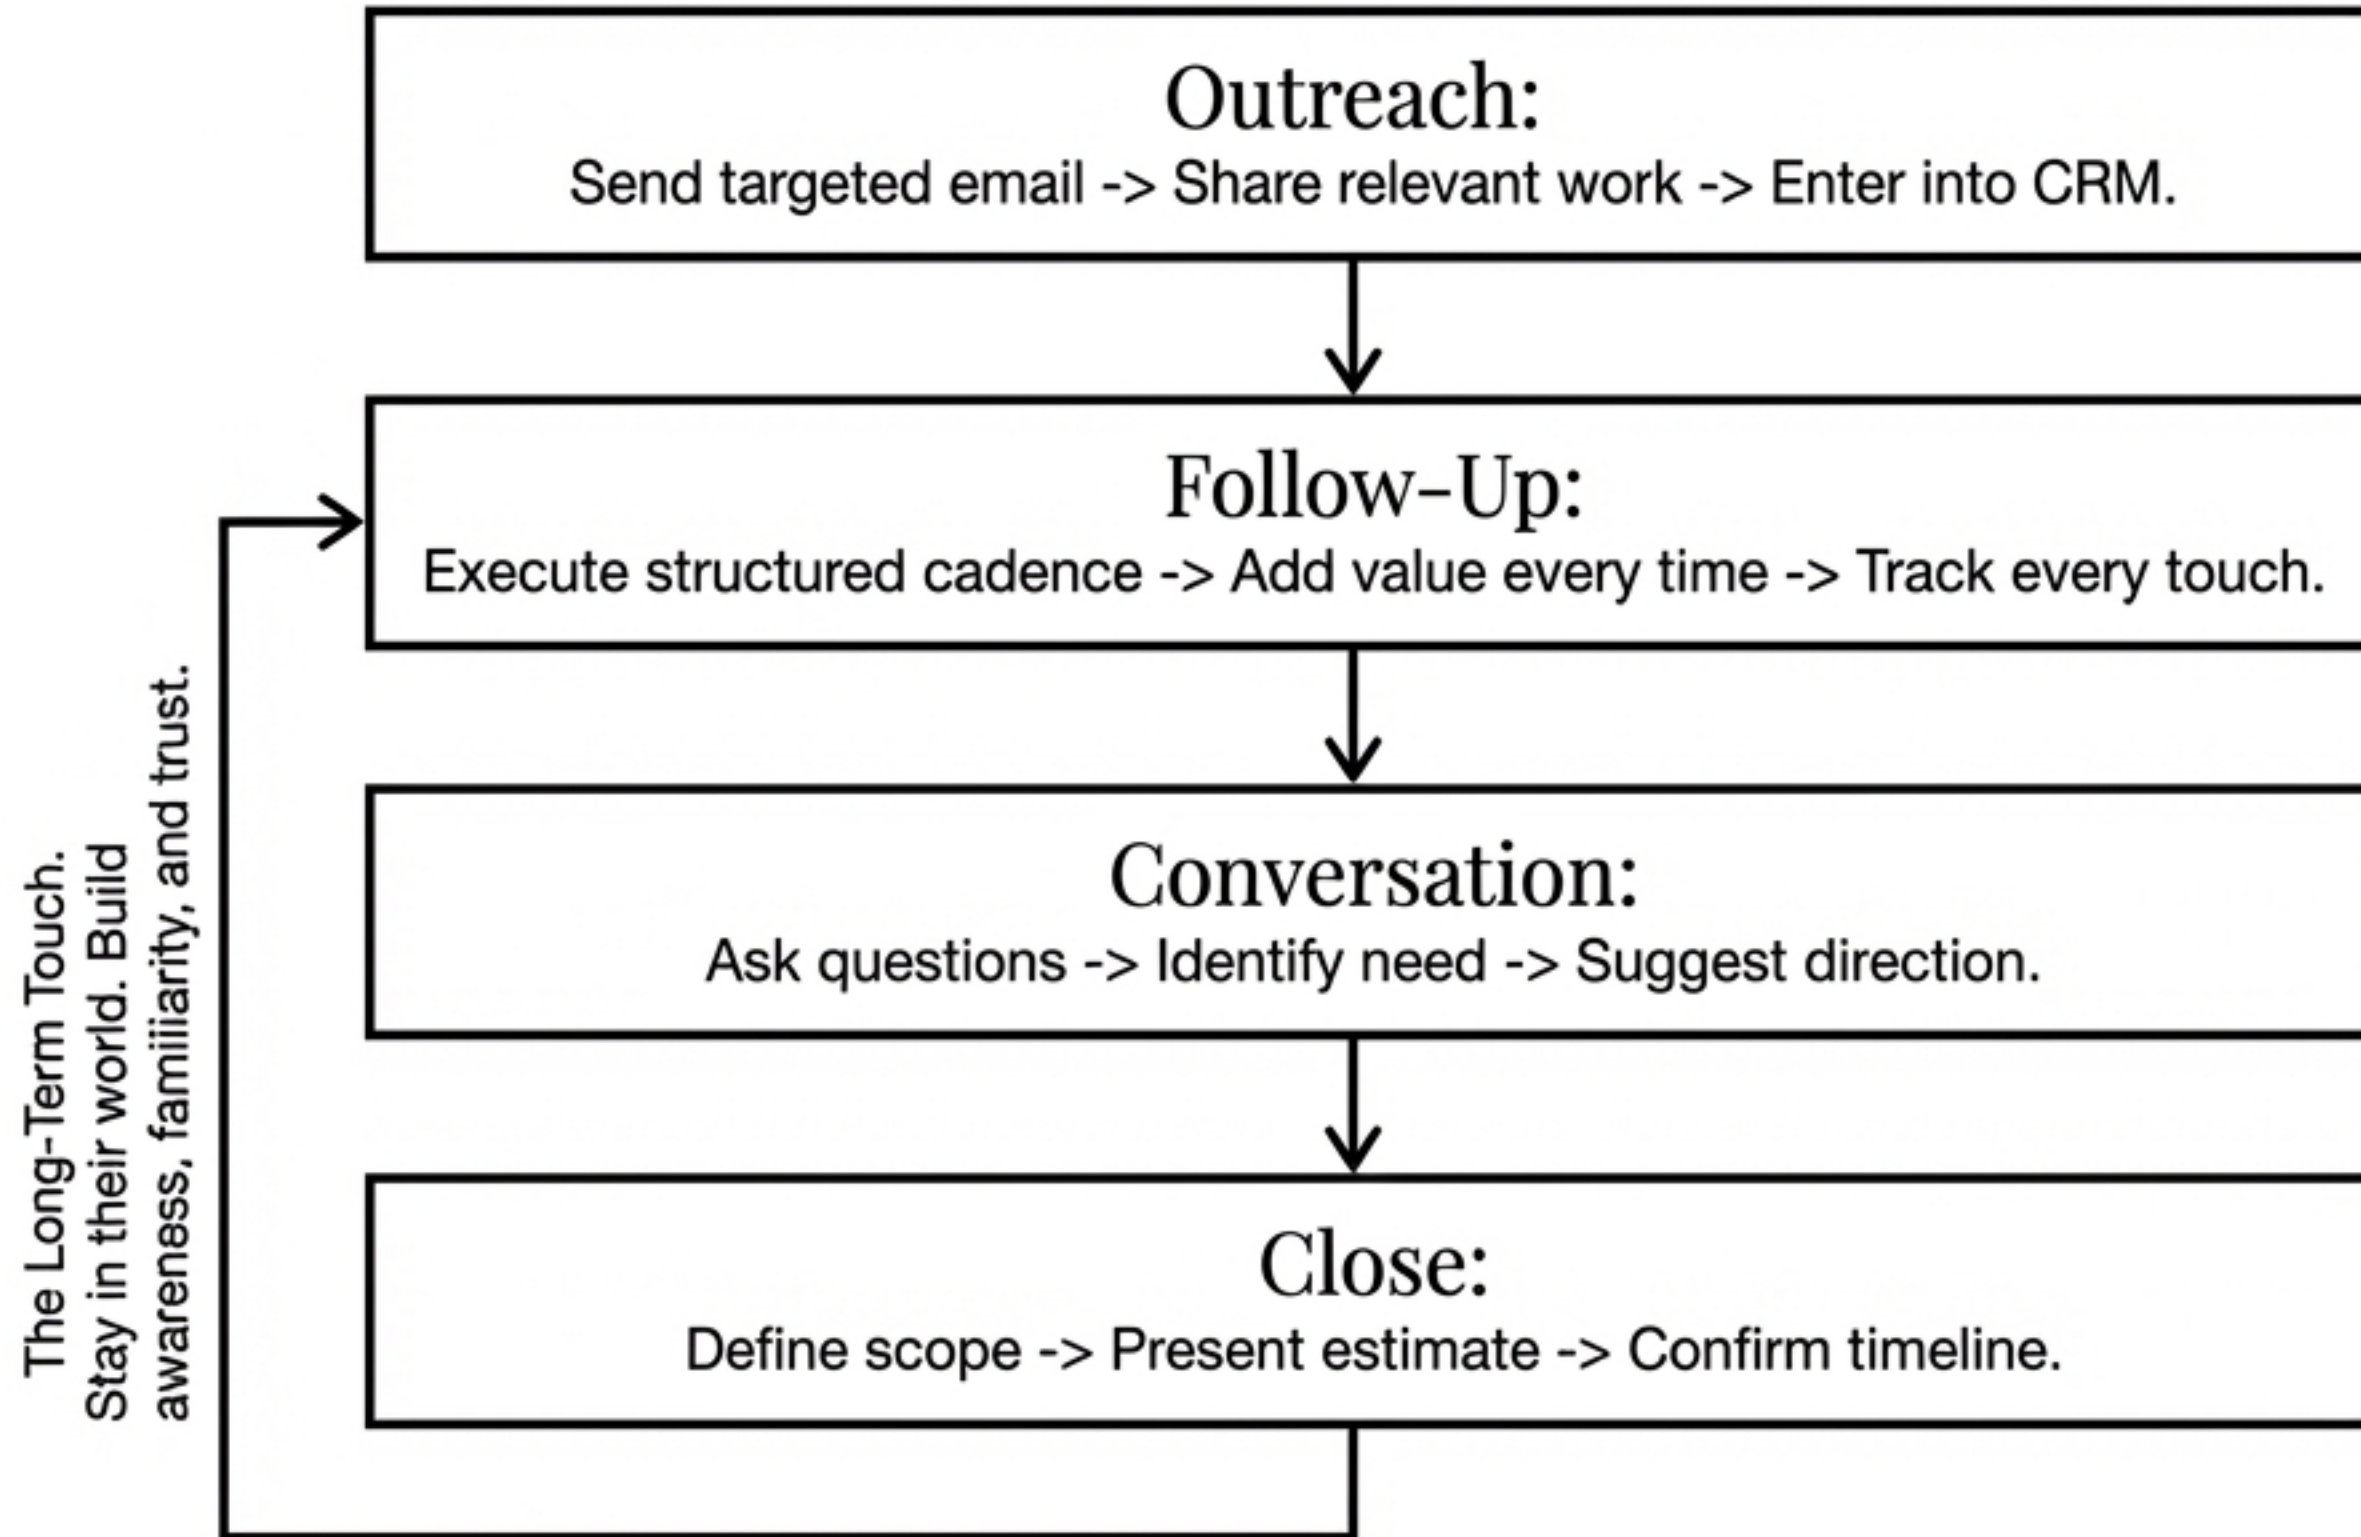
Outreach:
Send targeted email -> Share relevant work -> Enter into CRM.

Follow-Up:
Execute structured cadence -> Add value every time -> Track every touch.

Conversation:
Ask questions -> Identify need -> Suggest direction.

Close:
Define scope -> Present estimate -> Confirm timeline.

The Long-Term Touch.
Stay in their world. Build awareness, familiarity, and trust.